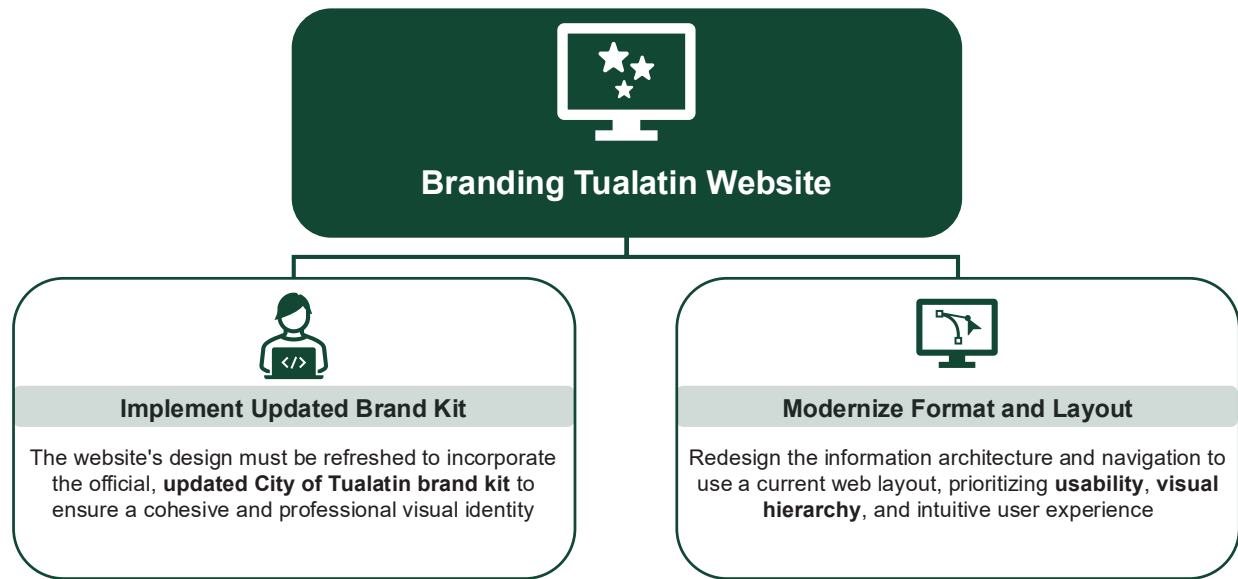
Branding Tualatin Website

Implement Updated Brand Kit

The website's design must be refreshed to incorporate the official, updated City of Tualatin brand kit to ensure a cohesive and professional visual identity

Modernize Format and Layout

Redesign the information architecture and navigation to use a current web layout, prioritizing usability, visual hierarchy, and intuitive user experience